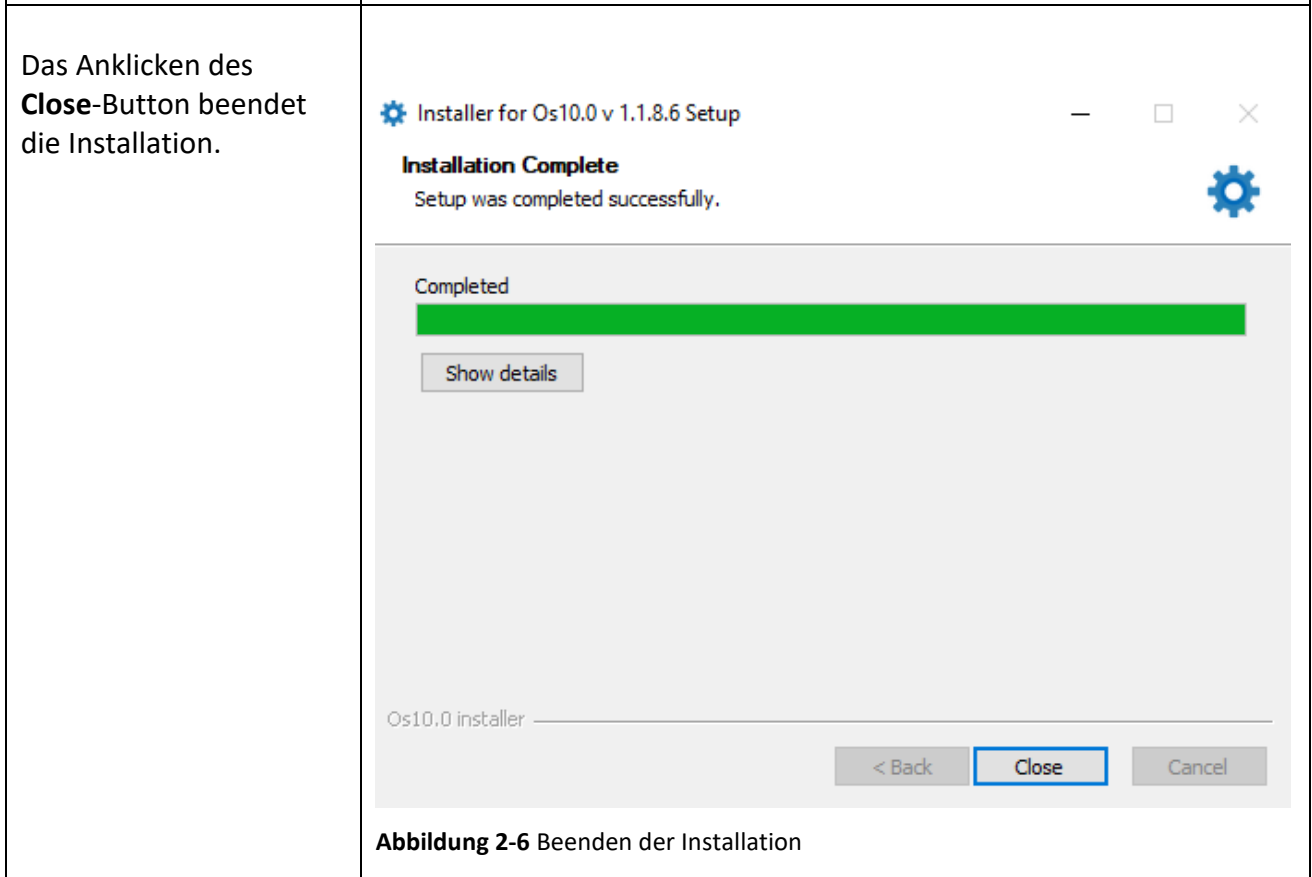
Das Anklicken des **Close**-Button beendet die Installation.

Installer for Os10.0 v 1.1.8.6 Setup

**Installation Complete**
Setup was completed successfully.

Completed

Show details

Os10.0 installer

< Back Close Cancel

**Abbildung 2-6** Beenden der Installation